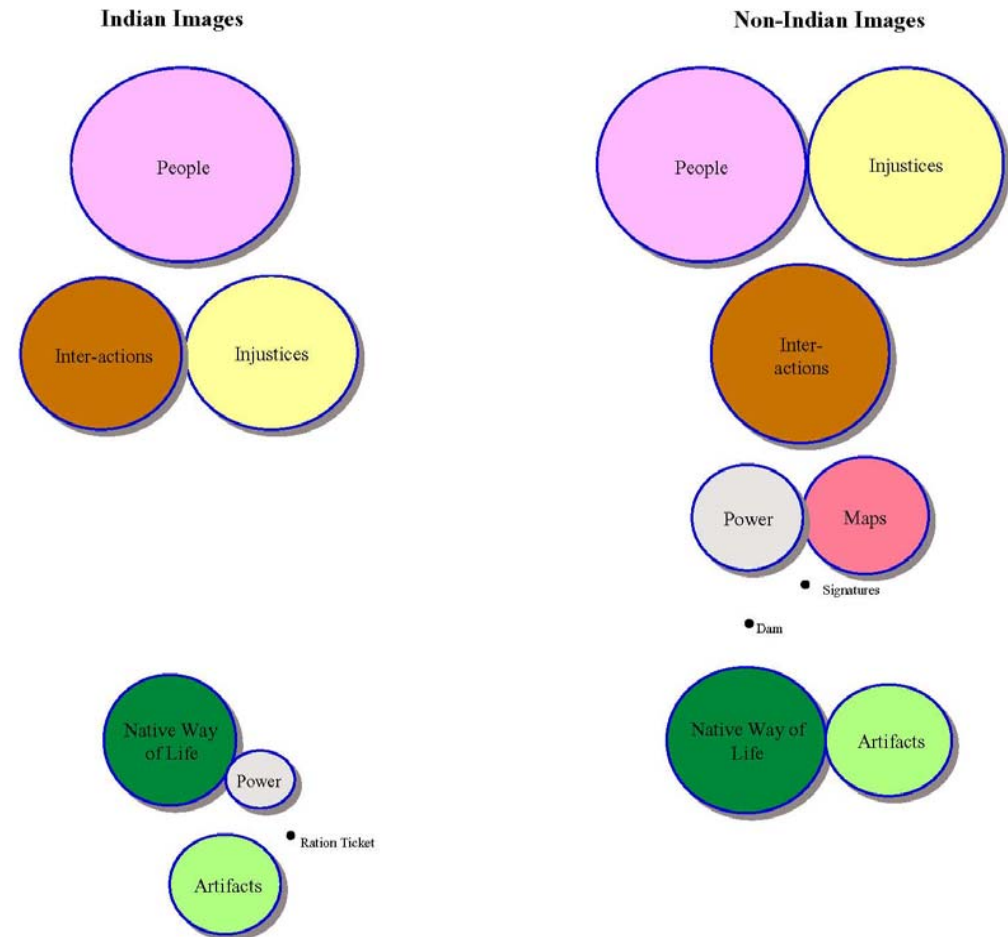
Indian Images

People

Inter-actions

Injustices

Native Way of Life

Power

Ration Ticket

Artifacts

Non-Indian Images

People

Injustices

Inter-actions

Power

Maps

Signatures

Dam

Native Way of Life

Artifacts